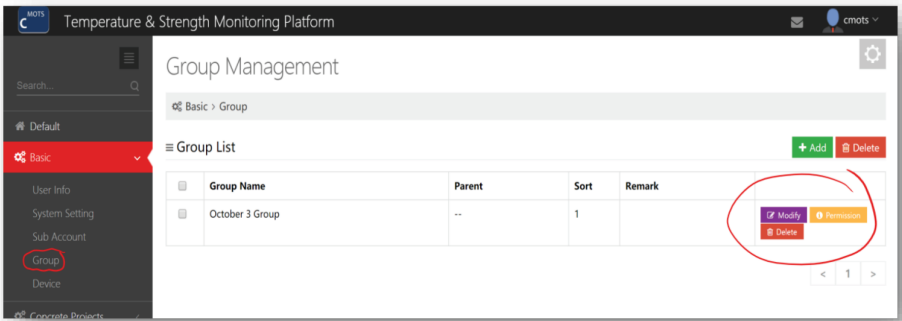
MOTS
C

Temperature & Strength Monitoring Platform

cmots

Search...

Default

Basic

User Info

System Setting

Sub Account

Group

Device

Concrete Projects

Group Management

Basic > Group

≡ Group List

+ Add

Delete

| | Group Name | Parent | Sort | Remark | |
|---|---|---|---|---|---|
| | October 3 Group | -- | 1 | | Modify Permission Delete |

< 1 >